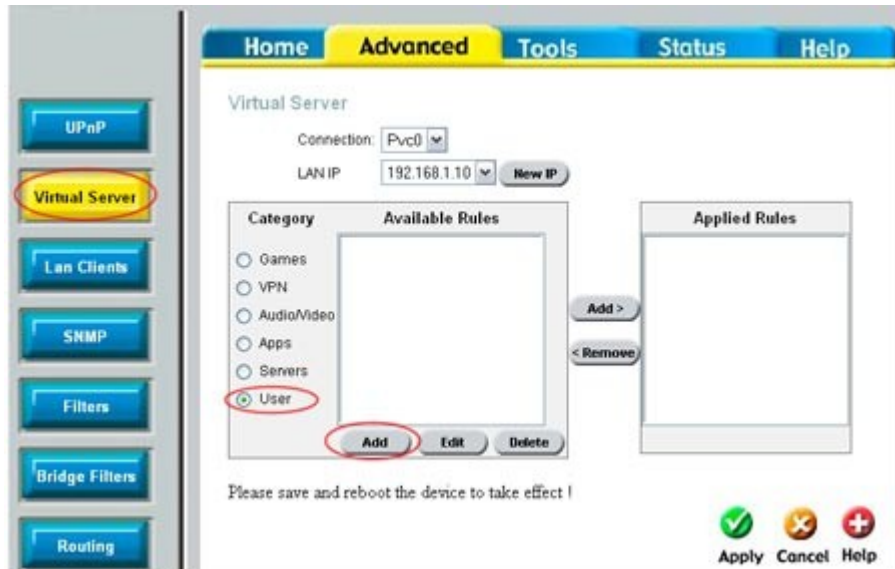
Home Advanced Tools Status Help

UPnP
Virtual Server
Lan Clients
SNMP
Filters
Bridge Filters
Routing

Virtual Server

Connection: Pvc0

LAN IP 192.168.1.10 New IP

| Category | Available Rules |
|---|---|
| Games | |
| VPN | |
| Audio/Video | |
| Apps | |
| Servers | |
| User | |

Add Edit Delete

Add >
< Remove

Applied Rules

Please save and reboot the device to take effect !

Apply Cancel Help